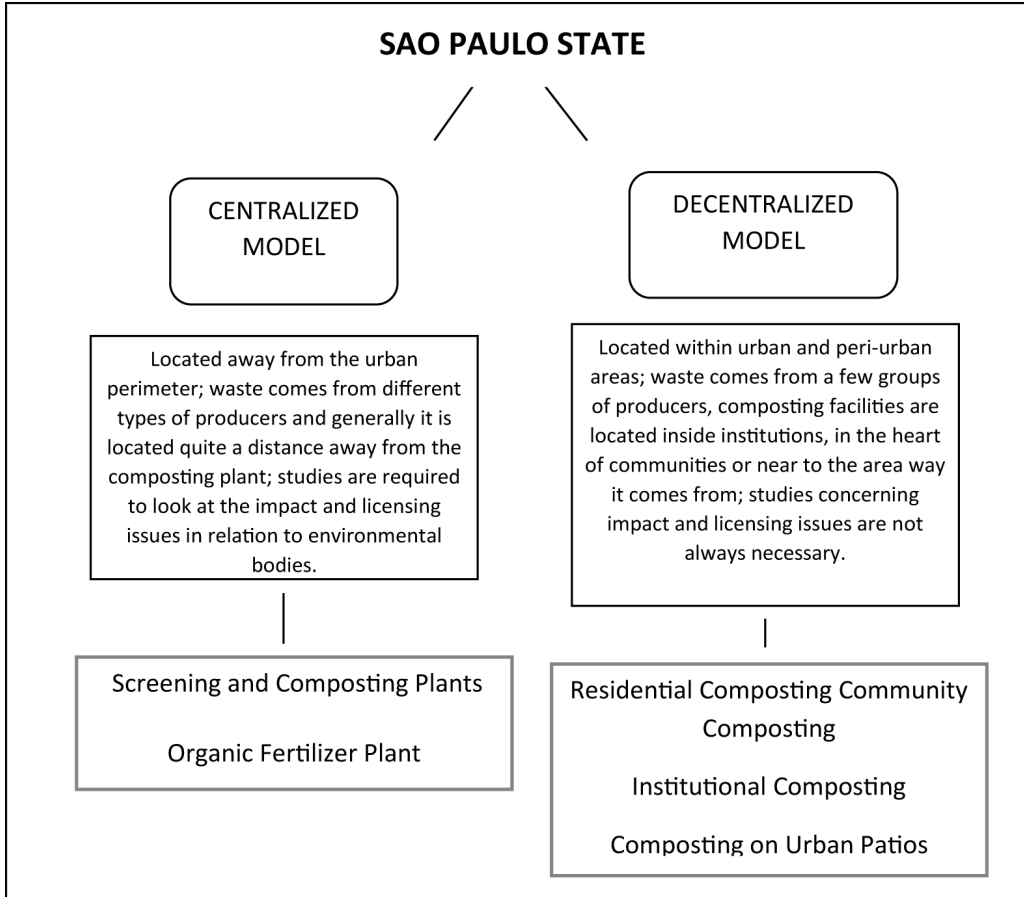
SAO PAULO STATE

CENTRALIZED MODEL

DECENTRALIZED MODEL

Located away from the urban perimeter; waste comes from different types of producers and generally it is located quite a distance away from the composting plant; studies are required to look at the impact and licensing issues in relation to environmental bodies.

Located within urban and peri-urban areas; waste comes from a few groups of producers, composting facilities are located inside institutions, in the heart of communities or near to the area way it comes from; studies concerning impact and licensing issues are not always necessary.

Screening and Composting Plants

Organic Fertilizer Plant

Residential Composting Community Composting

Institutional Composting

Composting on Urban Patios